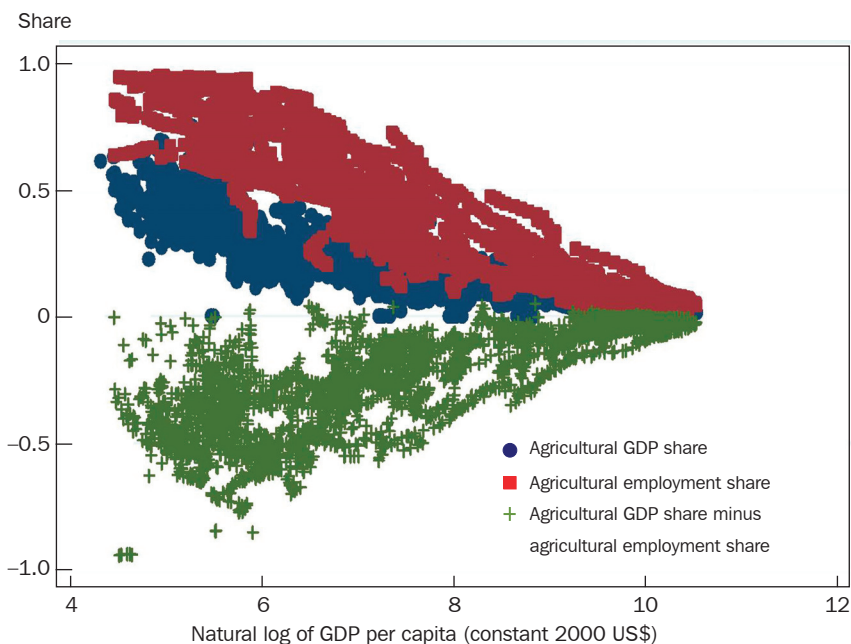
Share

1.0
0.5
0
−0.5
−1.0

4
6
8
10
12

Natural log of GDP per capita (constant 2000 US$)

Agricultural GDP share
Agricultural employment share
Agricultural GDP share minus agricultural employment share